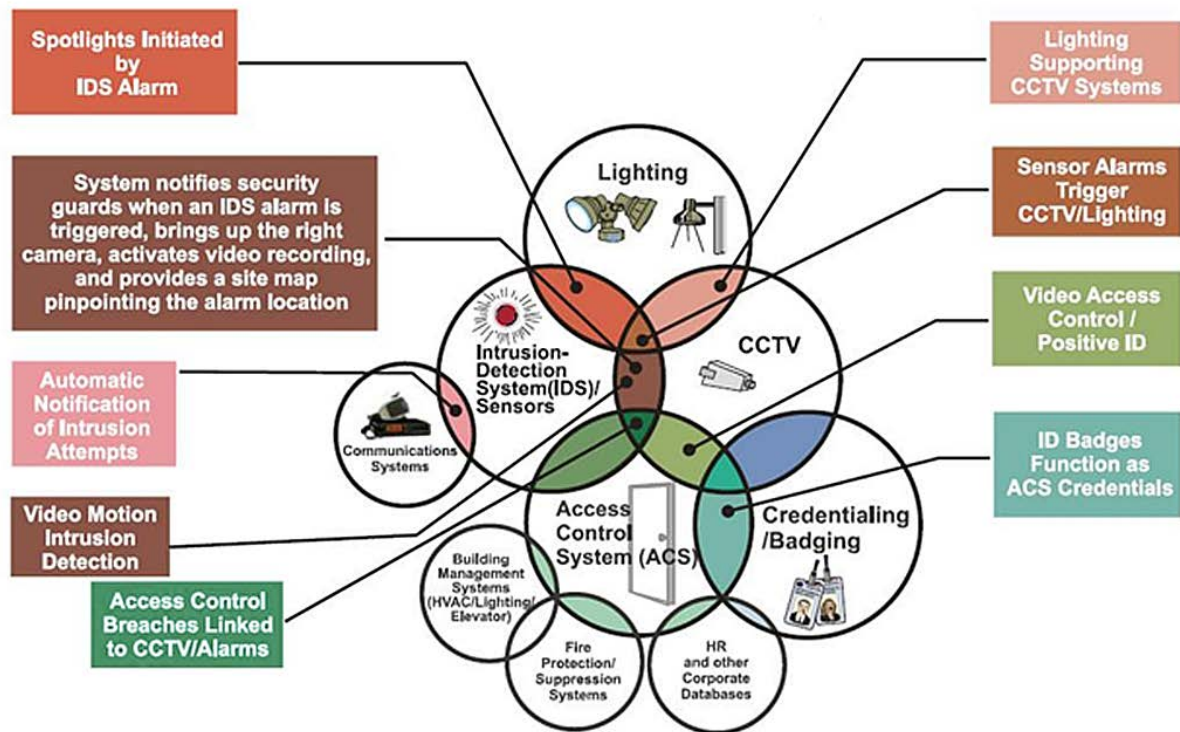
Spotlights Initiated by IDS Alarm

Lighting Supporting CCTV Systems

System notifies security guards when an IDS alarm is triggered, brings up the right camera, activates video recording, and provides a site map pinpointing the alarm location

Sensor Alarms Trigger CCTV/Lighting

Video Access Control / Positive ID

Automatic Notification of Intrusion Attempts

ID Badges Function as ACS Credentials

Video Motion Intrusion Detection

Access Control Breaches Linked to CCTV/Alarms

Lighting

Intrusion-Detection System(IDS)/ Sensors

CCTV

Communications Systems

Access Control System (ACS)

Credentialing /Badging

Building Management Systems (HVAC/Lighting/ Elevator)

Fire Protection/ Suppression Systems

HR and other Corporate Databases